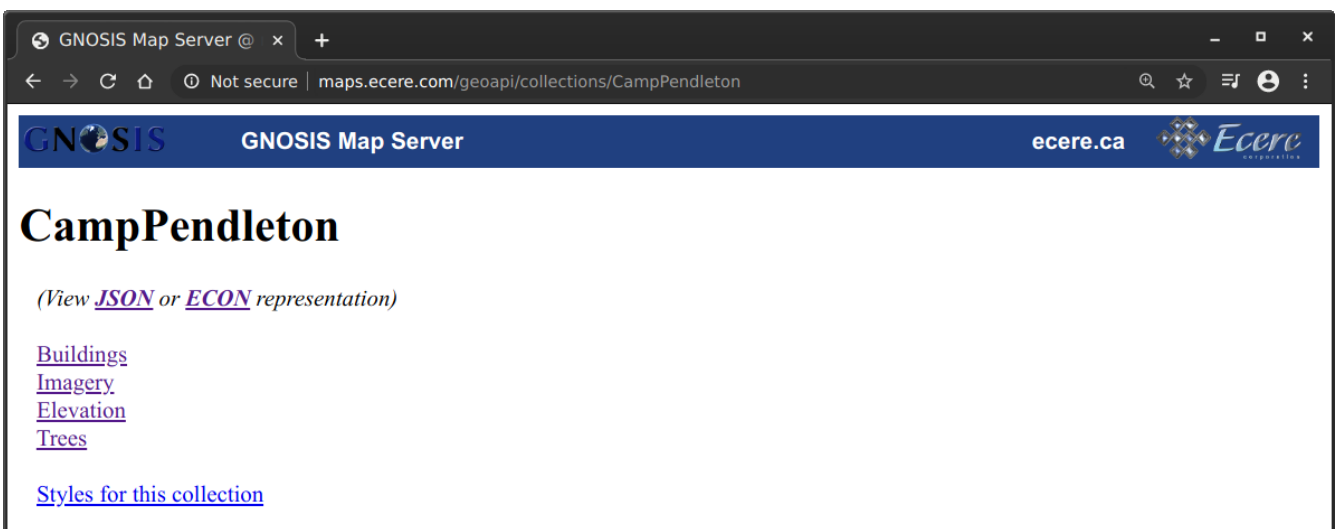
GNOSIS Map Server @ ×
+
Not secure | maps.ecere.com/geoapi/collections/CampPendleton

GNOSIS GNOSIS Map Server ecere.ca Ecere corporation

CampPendleton

(View JSON or ECON representation)

Buildings
Imagery
Elevation
Trees

Styles for this collection